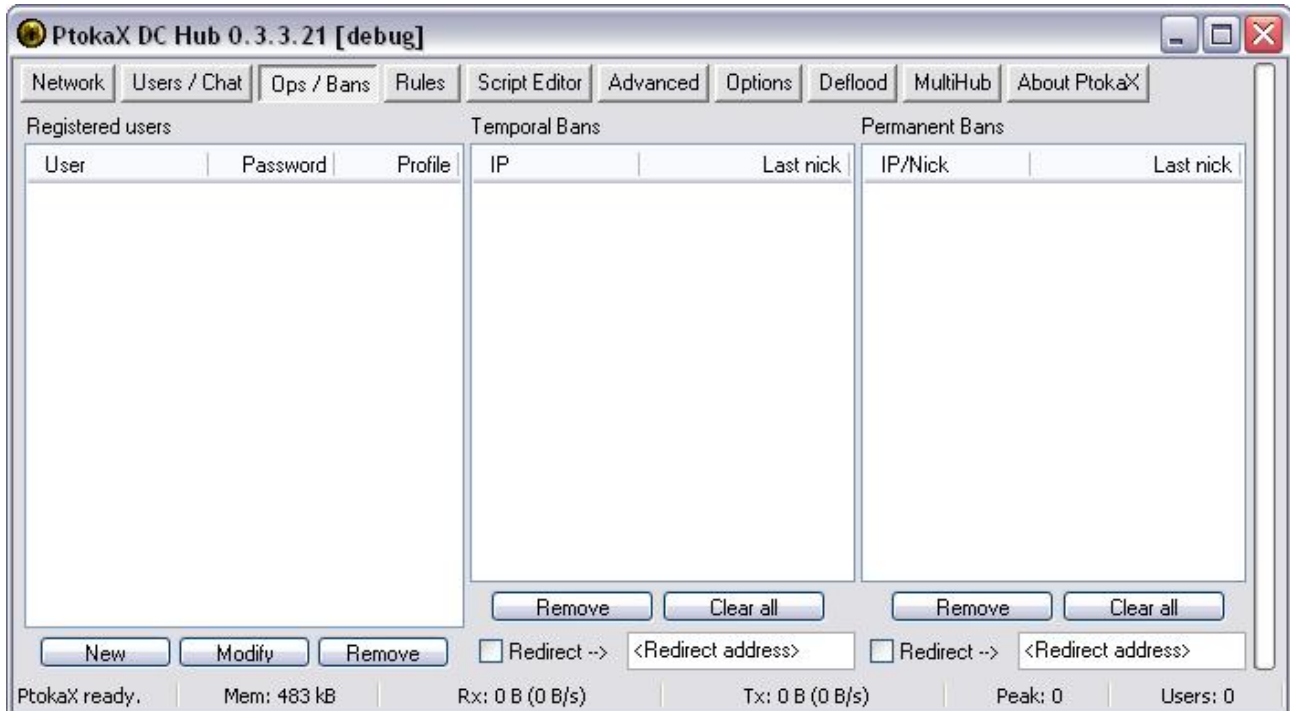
PtokaX DC Hub 0.3.3.21 [debug]

Network | Users / Chat | Ops / Bans | Rules | Script Editor | Advanced | Options | Deflood | MultiHub | About PtokaX

Registered users

| User | Password | Profile |
|---|---|---|

New | Modify | Remove

Temporal Bans

| IP | Last nick |
|---|---|

Remove | Clear all

Redirect --> <Redirect address>

Permanent Bans

| IP/Nick | Last nick |
|---|---|

Remove | Clear all

Redirect --> <Redirect address>

PtokaX ready. | Mem: 483 kB | Rx: 0 B (0 B/s) | Tx: 0 B (0 B/s) | Peak: 0 | Users: 0